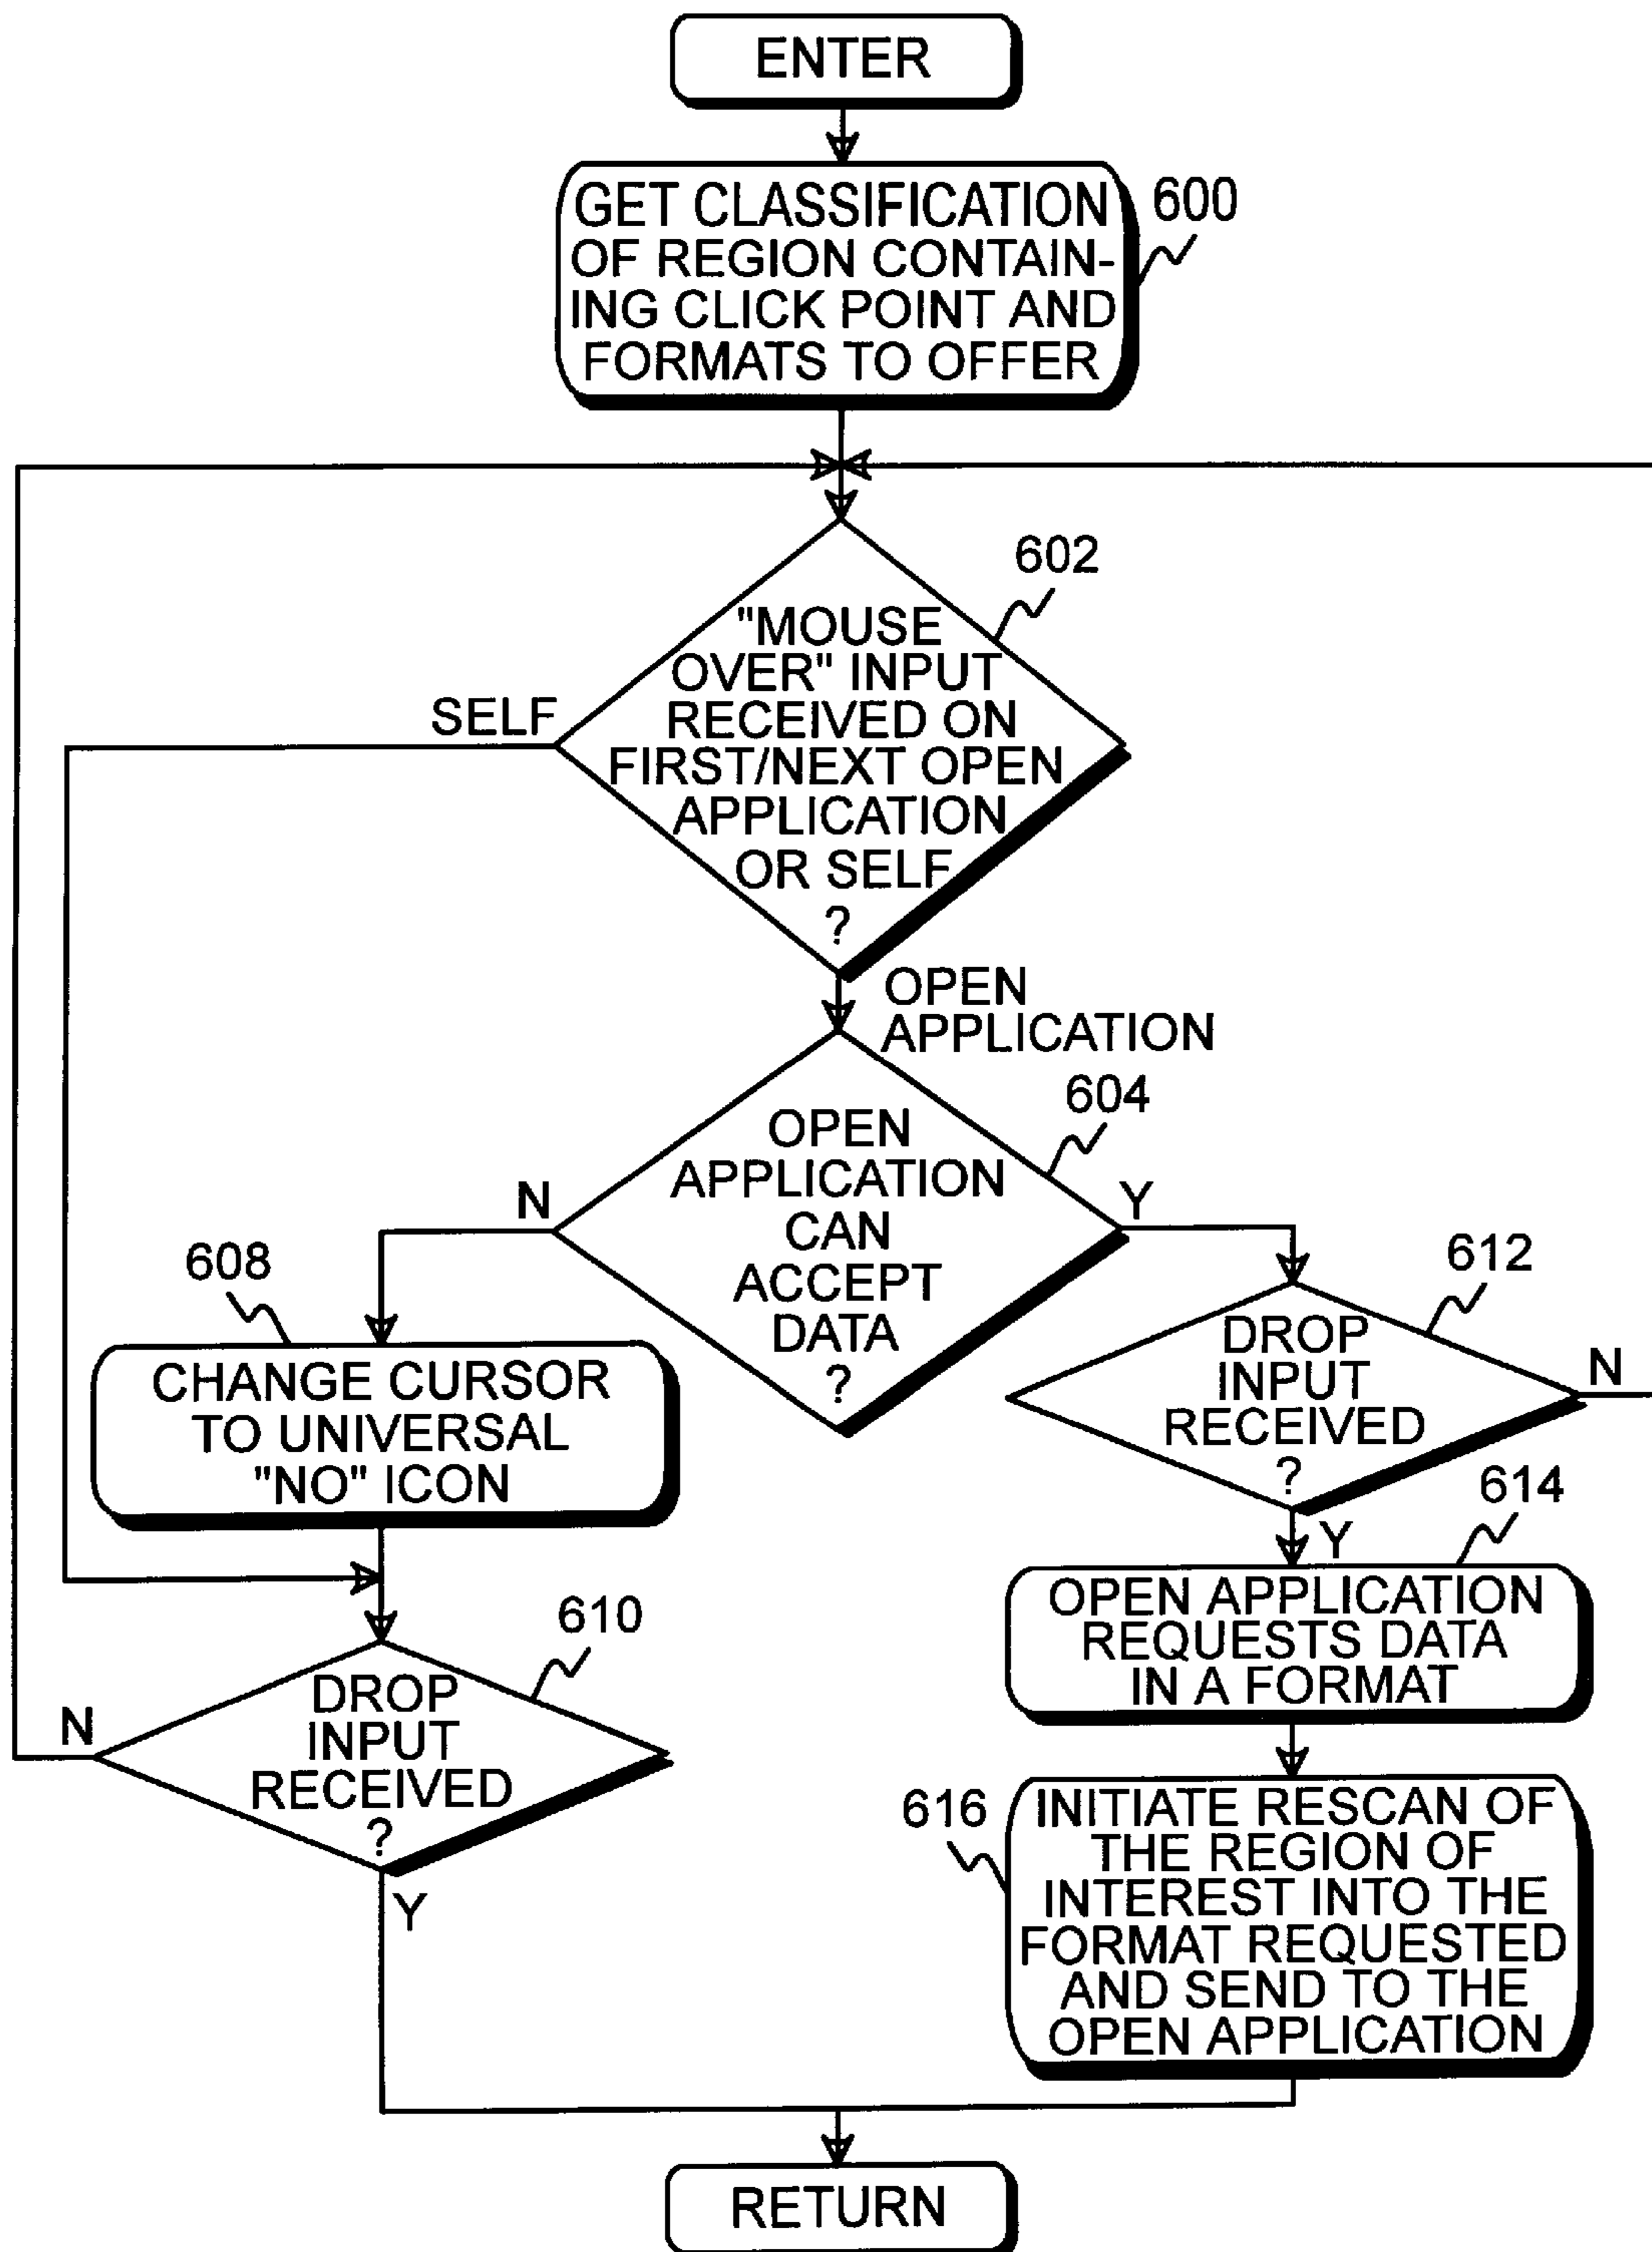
ENTER

GET CLASSIFICATION OF REGION CONTAINING CLICK POINT AND FORMATS TO OFFER

600

602

"MOUSE OVER" INPUT RECEIVED ON FIRST/NEXT OPEN APPLICATION OR SELF ?

SELF

OPEN APPLICATION

604

OPEN APPLICATION CAN ACCEPT DATA ?

N

Y

608

CHANGE CURSOR TO UNIVERSAL "NO" ICON

612

DROP INPUT RECEIVED ?

N

614

Y

OPEN APPLICATION REQUESTS DATA IN A FORMAT

610

DROP INPUT RECEIVED ?

N

Y

616

INITIATE RESCAN OF THE REGION OF INTEREST INTO THE FORMAT REQUESTED AND SEND TO THE OPEN APPLICATION

RETURN